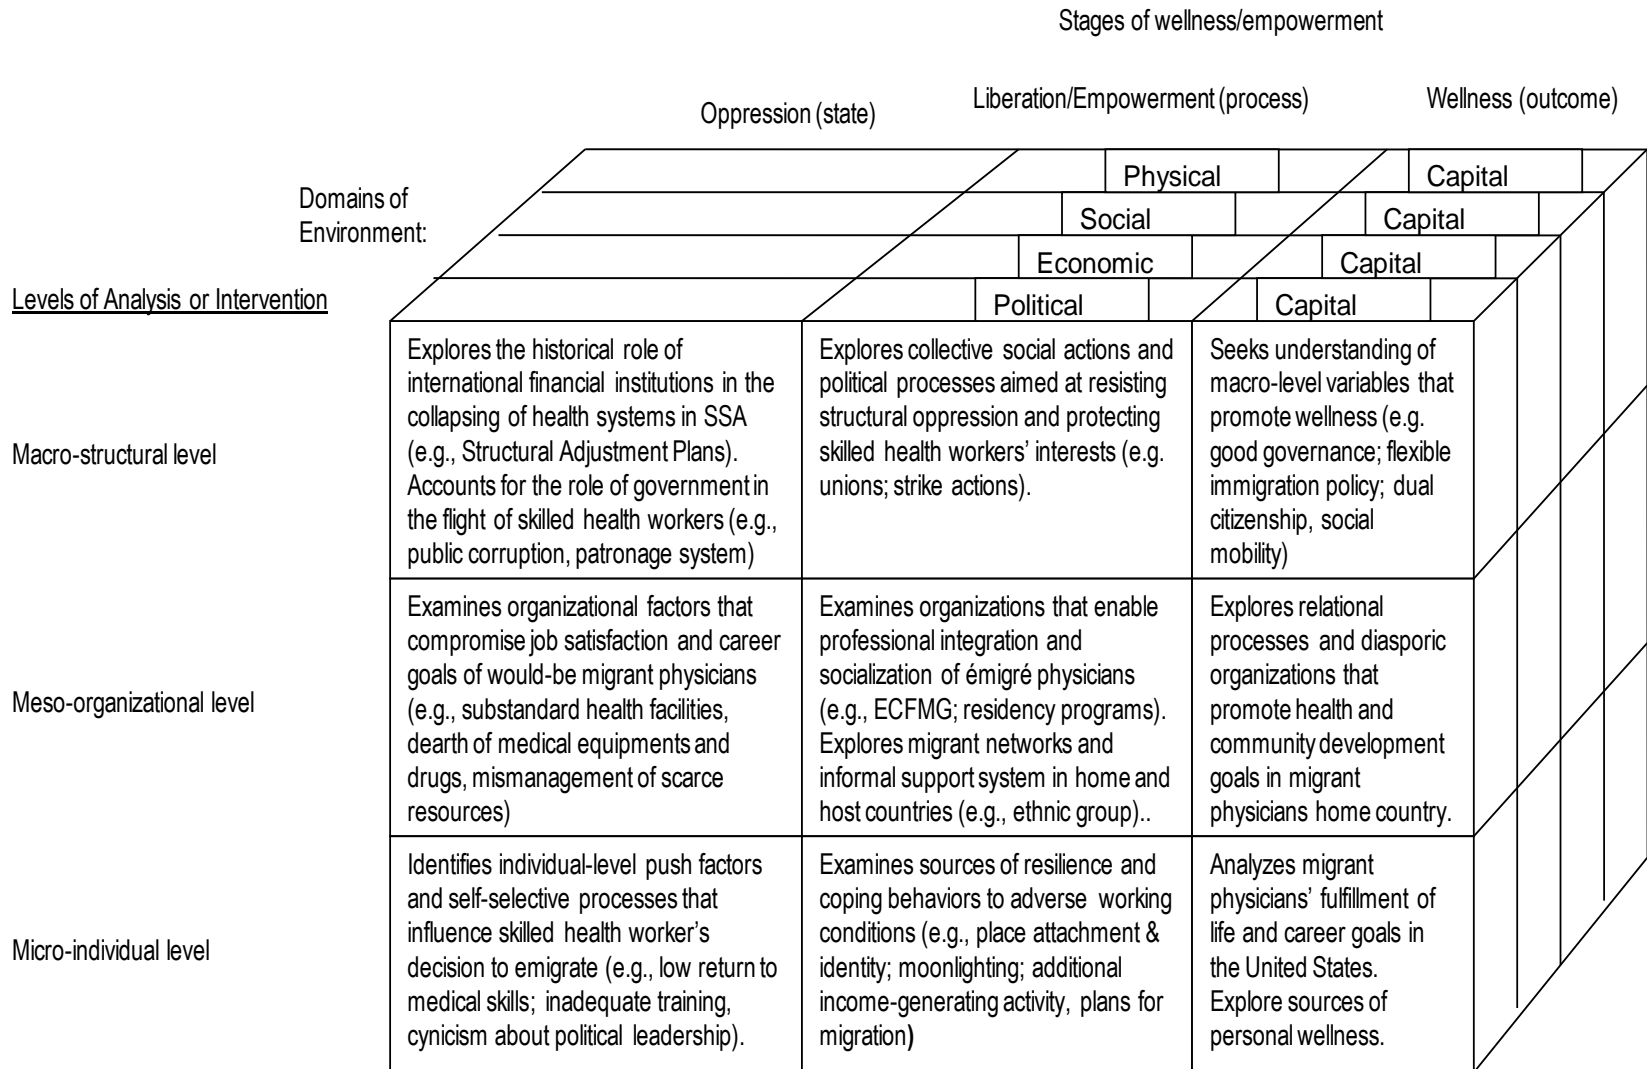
Stages of wellness/empowerment

Oppression (state)

Liberation/Empowerment (process)

Wellness (outcome)

Domains of Environment:

Physical Capital

Social Capital

Economic Capital

Political Capital

Levels of Analysis or Intervention

| | Oppression (state) | Liberation/Empowerment (process) | Wellness (outcome) |
|---|---|---|---|
| Macro-structural level | Explores the historical role of international financial institutions in the collapsing of health systems in SSA (e.g., Structural Adjustment Plans). Accounts for the role of government in the flight of skilled health workers (e.g., public corruption, patronage system) | Explores collective social actions and political processes aimed at resisting structural oppression and protecting skilled health workers' interests (e.g. unions; strike actions). | Seeks understanding of macro-level variables that promote wellness (e.g. good governance; flexible immigration policy; dual citizenship, social mobility) |
| Meso-organizational level | Examines organizational factors that compromise job satisfaction and career goals of would-be migrant physicians (e.g., substandard health facilities, dearth of medical equipments and drugs, mismanagement of scarce resources) | Examines organizations that enable professional integration and socialization of émigré physicians (e.g., ECFMG; residency programs). Explores migrant networks and informal support system in home and host countries (e.g., ethnic group).. | Explores relational processes and diasporic organizations that promote health and community development goals in migrant physicians home country. |
| Micro-individual level | Identifies individual-level push factors and self-selective processes that influence skilled health worker's decision to emigrate (e.g., low return to medical skills; inadequate training, cynicism about political leadership). | Examines sources of resilience and coping behaviors to adverse working conditions (e.g., place attachment & identity; moonlighting; additional income-generating activity, plans for migration) | Analyzes migrant physicians' fulfillment of life and career goals in the United States. Explore sources of personal wellness. |